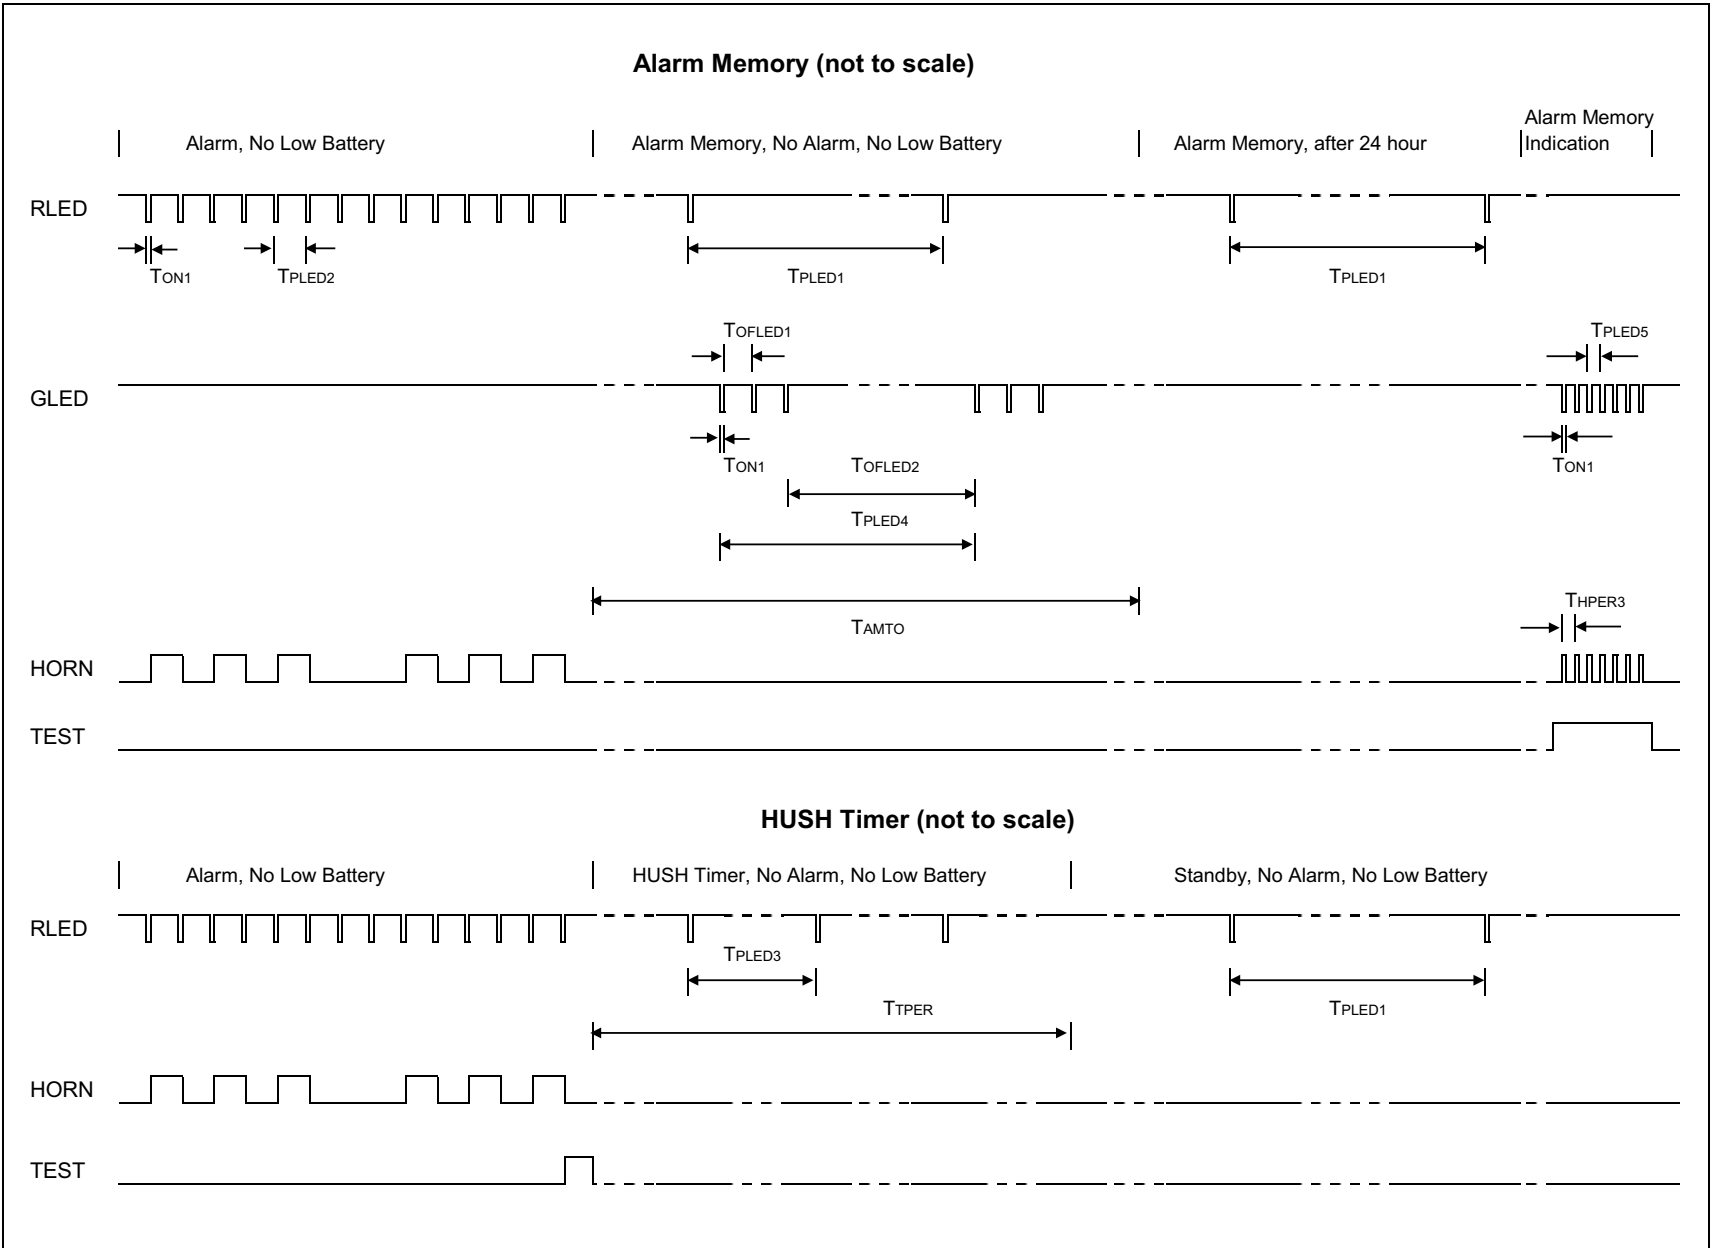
**Alarm Memory (not to scale)**

Alarm, No Low Battery

Alarm Memory, No Alarm, No Low Battery

Alarm Memory, after 24 hour

Alarm Memory Indication

RLED

TON1

TPLED2

TPLED1

TPLED1

TOFLED1

TPLED5

GLED

TON1

TOFLED2

TON1

TPLED4

TAMTO

THPER3

HORN

TEST

**HUSH Timer (not to scale)**

Alarm, No Low Battery

HUSH Timer, No Alarm, No Low Battery

Standby, No Alarm, No Low Battery

RLED

TPLED3

TTPER

TPLED1

HORN

TEST